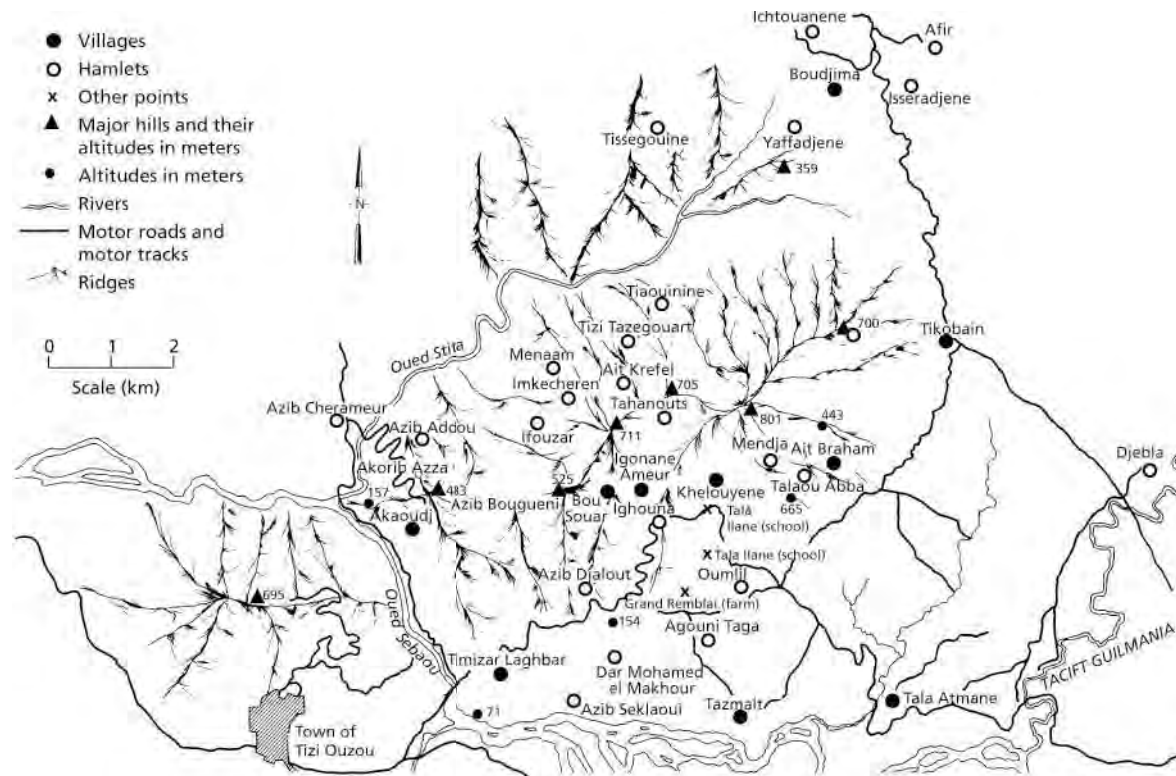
Villages
Hamlets
Other points
Major hills and their altitudes in meters
Altitudes in meters
Rivers
Motor roads and motor tracks
Ridges

0 1 2
Scale (km)

N

Ichtouanene
Afir
Boudjima
Isseradjene
Tissegouine
Yaffadjene
359
Oued Stita
Tiaouinine
Tizi Tazegouart
700
Tikobain
Menaam
Ait Krefel
Imkecheren
705
Tahanouts
801
443
Azib Cherameur
Azib Addou
Ifouzar
711
Mendja
Ait Braham
Djebla
Igonane
Ameur
Akorib Azza
Talaou Abba
157
483
525
Bou
Souar
Khelouyene
665
Azib Bougueni
Ighouna
Tala
Ilane (school)
Akaoudj
Tala Ilane (school)
Azib Djalout
Oumlil
695
Oued Sebaou
Grand Remblai (farm)
154
Agouni Taga
Timizar Laghbar
Dar Mohamed el Makhour
TACIFT GUILMANIA
Tazmalt
Tala Atmane
71
Azib Seklaoui
Town of
Tizi Ouzou